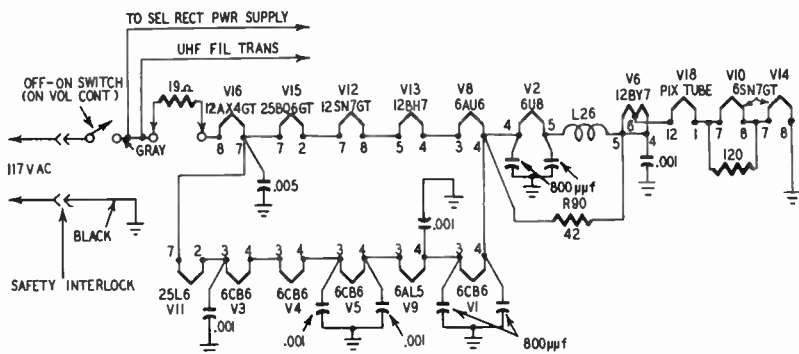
TO SEL RECT PWR SUPPLY

UHF FIL TRANS

OFF-ON SWITCH (ON VOL CONT)

117 VAC

GRAY

BLACK

SAFETY INTERLOCK

19Ω

V16 12AX4GT

8 7

V15 25BQ6GT

7 2

V12 12SN7GT

7 8

V13 12BH7

5 4

V8 6AU6

3 4

V2 6U8

4 5

800μμf

L26

R90 42

V6 12BY7

5 6 4

.001

V18 PIX TUBE

12 1

V10 6SN7GT

7 8

120

V14

7 8

.005

.001

7 2

25L6 V11

.001

3 4

6CB6 V3

3 4

6CB6 V4

.001

3 4

6CB6 V5

.001

3 4

6AL5 V9

3 4

6CB6 V1

800μμf